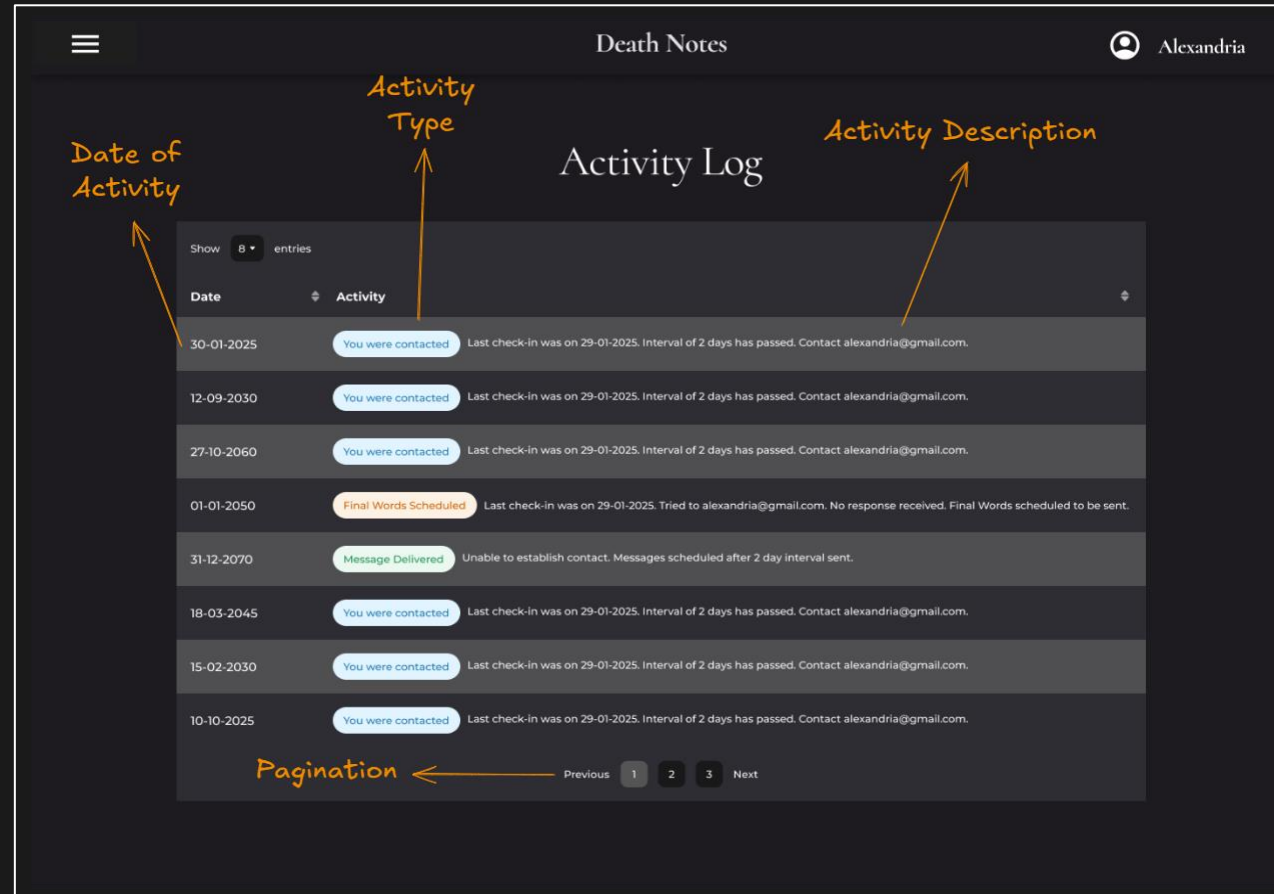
Death Notes

Alexandria

Activity Type

Activity Description

Date of Activity

Activity Log

Show 8 entries

| Date | Activity |
|---|---|
| 30-01-2025 | You were contacted Last check-in was on 29-01-2025. Interval of 2 days has passed. Contact alexandria@gmail.com. |
| 12-09-2030 | You were contacted Last check-in was on 29-01-2025. Interval of 2 days has passed. Contact alexandria@gmail.com. |
| 27-10-2060 | You were contacted Last check-in was on 29-01-2025. Interval of 2 days has passed. Contact alexandria@gmail.com. |
| 01-01-2050 | Final Words Scheduled Last check-in was on 29-01-2025. Tried to alexandria@gmail.com. No response received. Final Words scheduled to be sent. |
| 31-12-2070 | Message Delivered Unable to establish contact. Messages scheduled after 2 day interval sent. |
| 18-03-2045 | You were contacted Last check-in was on 29-01-2025. Interval of 2 days has passed. Contact alexandria@gmail.com. |
| 15-02-2030 | You were contacted Last check-in was on 29-01-2025. Interval of 2 days has passed. Contact alexandria@gmail.com. |
| 10-10-2025 | You were contacted Last check-in was on 29-01-2025. Interval of 2 days has passed. Contact alexandria@gmail.com. |

Pagination

Previous 1 2 3 Next